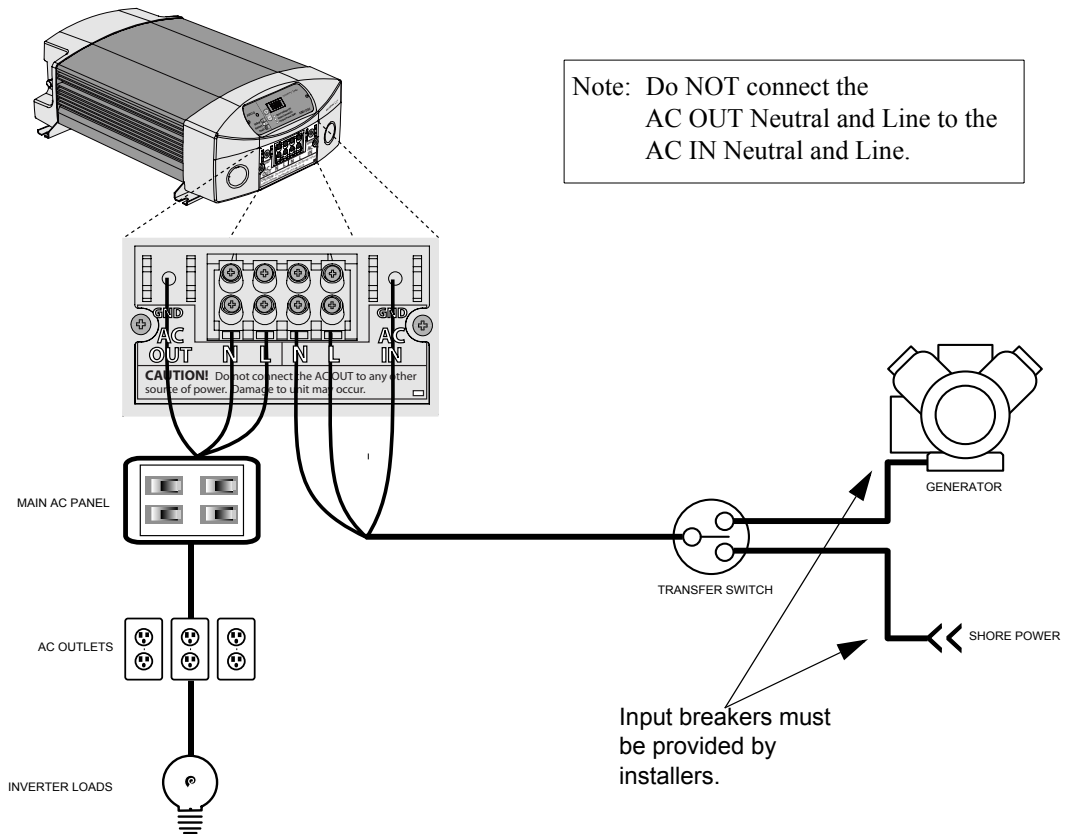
Note: Do NOT connect the AC OUT Neutral and Line to the AC IN Neutral and Line.

GND
AC OUT
N L N L
GND
AC IN

CAUTION! Do not connect the AC OUT to any other source of power. Damage to unit may occur.

MAIN AC PANEL

AC OUTLETS

INVERTER LOADS

TRANSFER SWITCH

GENERATOR

SHORE POWER

Input breakers must be provided by installers.